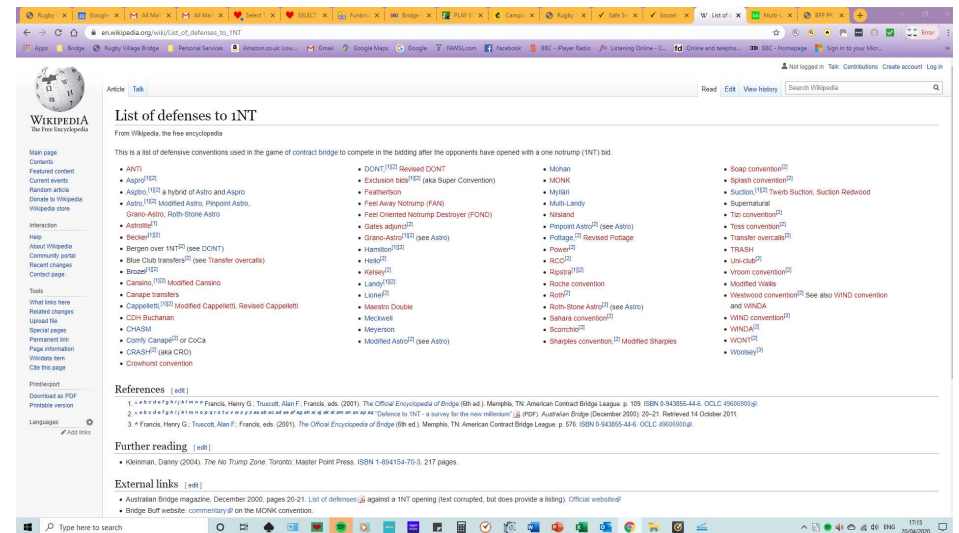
Rugby | Google | All Mail | All Mail | Select | SELECT | Funbrid | Bridge | PLAY | Campu | Rugby | Safe S | brozel | List of | Multi | BFP

en.wikipedia.org/wiki/List_of_defenses_to_1NT

Error

Apps | Bridge | Rugby Village Bridge | Personal Services | Amazon.co.uk: Low... | Gmail | Google Maps | Google | FAWSL.com | Facebook | BBC - iPlayer Radio | Listening Online - C... | Online and telepho... | BBC - Homepage | Sign in to your Micr...

Not logged in Talk Contributions Create account Log in

WIKIPEDIA
The Free Encyclopedia

Article Talk

Read Edit View history Search Wikipedia

List of defenses to 1NT

From Wikipedia, the free encyclopedia

Main page
Contents
Featured content
Current events
Random article
Donate to Wikipedia
Wikipedia store

Interaction
Help
About Wikipedia
Community portal
Recent changes
Contact page

Tools
What links here
Related changes
Upload file
Special pages
Permanent link
Page information
Wikidata item
Cite this page

Print/export
Download as PDF
Printable version

Languages
Add links

This is a list of defensive conventions used in the game of contract bridge to compete in the bidding after the opponents have opened with a one notrump (1NT) bid.

- ANTI
- Aspro[1][2]
- Asptro,[1][2] a hybrid of Astro and Aspro
- Astro,[1][2] Modified Astro, Pinpoint Astro, Grano-Astro, Roth-Stone Astro
- Astrolite[1]
- Becker[1][2]
- Bergen over 1NT[2] (see DONT)
- Blue Club transfers[2] (see Transfer overcalls)
- Brozel[1][2]
- Cansino,[1][2] Modified Cansino
- Canape transfers
- Cappelletti,[1][2] Modified Cappelletti, Revised Cappelletti
- CDH Buchanan
- CHASM
- Comfy Canapé[2] or CoCa
- CRASH[2] (aka CRO)
- Crowhurst convention
- DONT,[1][2] Revised DONT
- Exclusion bids[1][2] (aka Super Convention)
- Feathertson
- Feel Away Notrump (FAN)
- Feel Oriented Notrump Destroyer (FOND)
- Gates adjunct[2]
- Grano-Astro[2] (see Astro)
- Hamilton[1][2]
- Hello[2]
- Kelsey[2]
- Landy[1][2]
- Lionel[2]
- Maestro Double
- Meckwell
- Meyerson
- Modified Astro[2] (see Astro)
- Mohan
- MONK
- Myllärí
- Multi-Landy
- Nilsland
- Pinpoint Astro[2] (see Astro)
- Pottage,[2] Revised Pottage
- Power[2]
- RCO[2]
- Ripstra[1][2]
- Roche convention
- Roth[2]
- Roth-Stone Astro[2] (see Astro)
- Sahara convention[2]
- Scorchio[2]
- Sharples convention,[2] Modified Sharples
- Soap convention[2]
- Splash convention[2]
- Suction,[1][2] Twerb Suction, Suction Redwood
- Supernatural
- Tizi convention[2]
- Toss convention[2]
- Transfer overcalls[2]
- TRASH
- Uni-club[2]
- Vroom convention[2]
- Modified Wallis
- Westwood convention[2] See also WIND convention and WINDA
- WIND convention[2]
- WINDA[2]
- WONT[2]
- Woolsey[3]

References [edit]

1. ^ a b c d e f g h i j k l m n o Francis, Henry G.; Truscott, Alan F.; Francis, eds. (2001). The Official Encyclopedia of Bridge (6th ed.). Memphis, TN: American Contract Bridge League. p. 109. ISBN 0-943855-44-6. OCLC 49606900.
2. ^ a b c d e f g h i j k l m n o p q r s t u v w x y z aa ab ac ad ae af ag ah ai aj ak al am an ao ap aq "Defence to 1NT - a survey for the new millennium" (PDF). Australian Bridge (December 2000): 20–21. Retrieved 14 October 2011.
3. ^ Francis, Henry G.; Truscott, Alan F.; Francis, eds. (2001). The Official Encyclopedia of Bridge (6th ed.). Memphis, TN: American Contract Bridge League. p. 576. ISBN 0-943855-44-6. OCLC 49606900.

Further reading [edit]

- Kleinman, Danny (2004). The No Trump Zone. Toronto: Master Point Press. ISBN 1-894154-70-3. 217 pages.

External links [edit]

- Australian Bridge magazine, December 2000, pages 20-21. List of defenses against a 1NT opening (text corrupted, but does provide a listing). Official website
- Bridge Buff website: commentary on the MONK convention.

Type here to search

ENG 17:15 20/04/2020